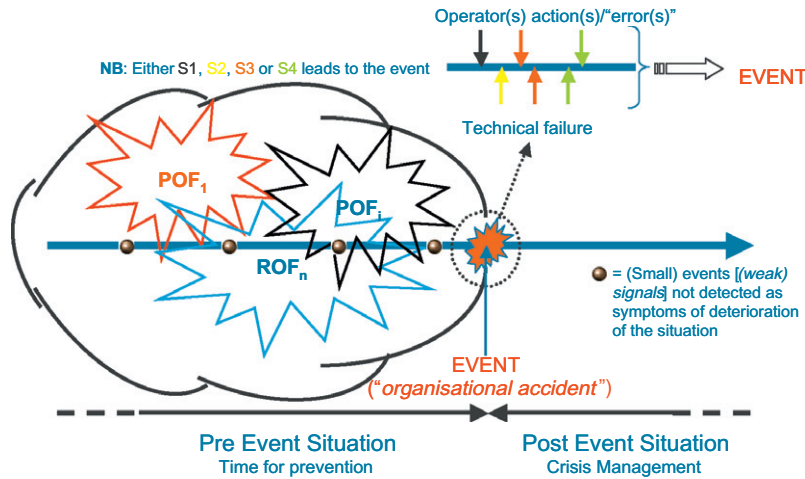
Operator(s) action(s)/“error(s)”

NB: Either S1, S2, S3 or S4 leads to the event

EVENT

Technical failure

$POF_1$

$POF_i$

$ROF_n$

= (Small) events [(weak) signals] not detected as symptoms of deterioration of the situation

EVENT
(“organisational accident”)

Pre Event Situation
Time for prevention

Post Event Situation
Crisis Management